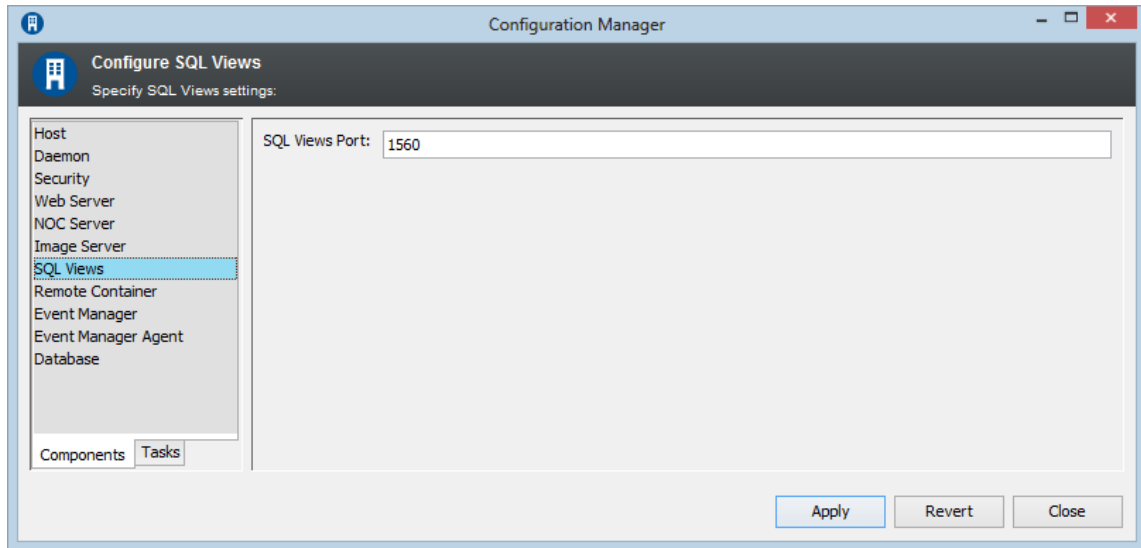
Configuration Manager

Configure SQL Views
Specify SQL Views settings:

Host
Daemon
Security
Web Server
NOC Server
Image Server
SQL Views
Remote Container
Event Manager
Event Manager Agent
Database

Components
Tasks

SQL Views Port: 1560

Apply
Revert
Close